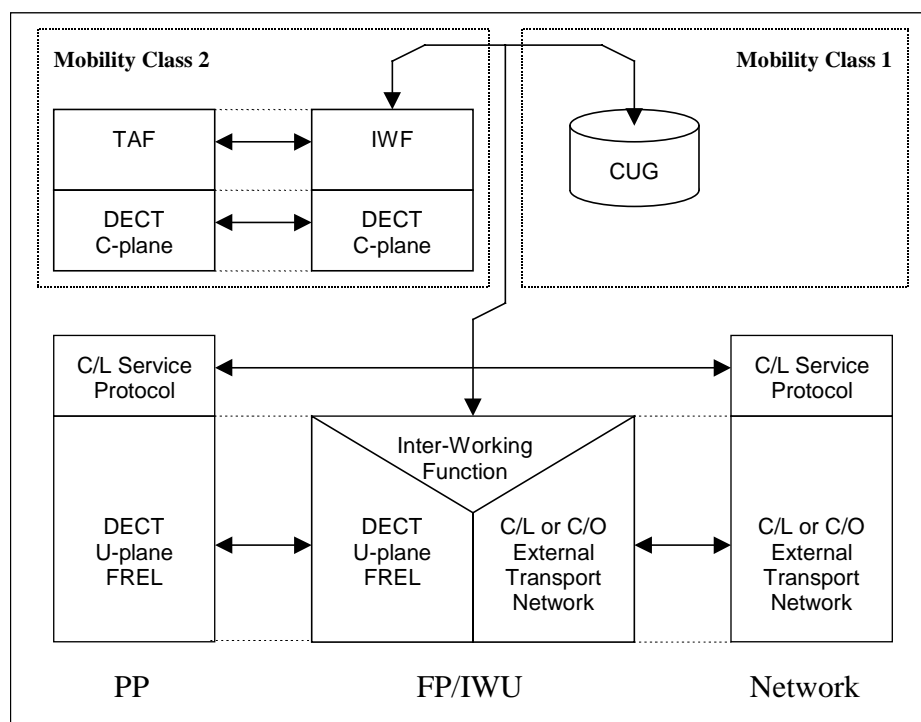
Mobility Class 2

Mobility Class 1

TAF

IWF

CUG

DECT C-plane

DECT C-plane

C/L Service Protocol

C/L Service Protocol

Inter-Working Function

DECT U-plane FREL

DECT U-plane FREL

C/L or C/O External Transport Network

C/L or C/O External Transport Network

PP

FP/IWU

Network